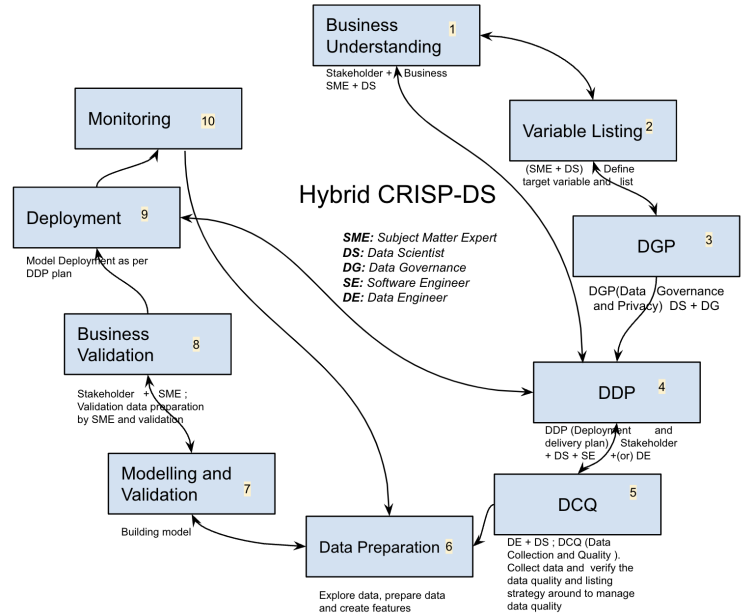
Business Understanding 1

Stakeholder + Business SME + DS

Variable Listing 2

(SME + DS) Define target variable and list

Monitoring 10

Hybrid CRISP-DS

Deployment 9

Model Deployment as per DDP plan

SME: Subject Matter Expert
DS: Data Scientist
DG: Data Governance
SE: Software Engineer
DE: Data Engineer

DGP 3

DGP(Data Governance and Privacy) DS + DG

Business Validation 8

Stakeholder + SME ; Validation data preparation by SME and validation

DDP 4

DDP (Deployment and delivery plan) Stakeholder + DS + SE +(or) DE

Modelling and Validation 7

Building model

DCQ 5

DE + DS ; DCQ (Data Collection and Quality ). Collect data and verify the data quality and listing strategy around to manage data quality

Data Preparation 6

Explore data, prepare data and create features